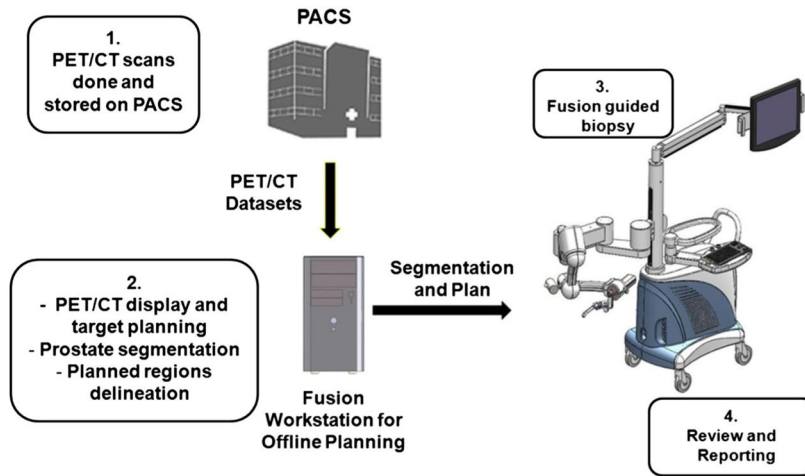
1.
PET/CT scans done and stored on PACS

PACS

PET/CT Datasets

3.
Fusion guided biopsy

2.
- PET/CT display and target planning
- Prostate segmentation
- Planned regions delineation

Segmentation and Plan

Fusion Workstation for Offline Planning

4.
Review and Reporting